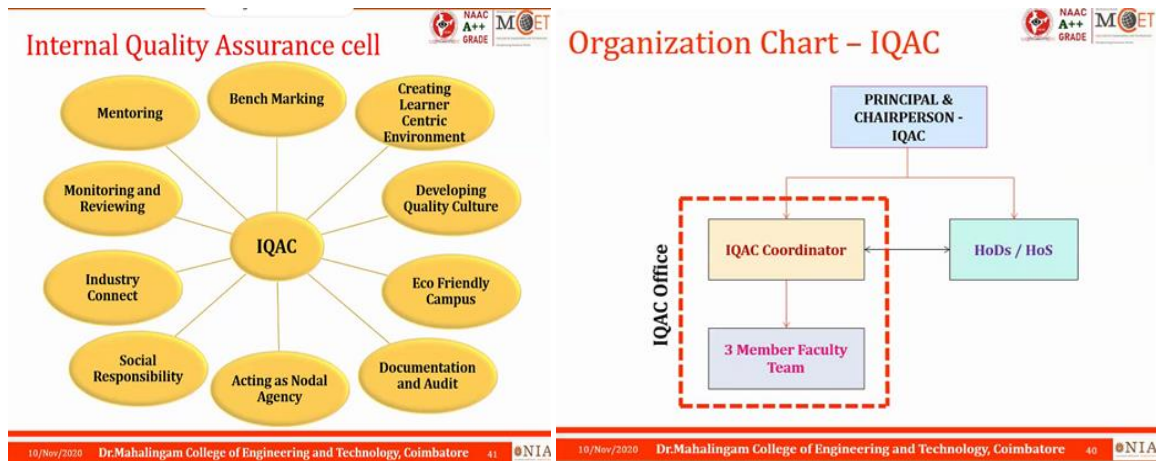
NAAC A++ GRADE MCET

Internal Quality Assurance cell

Mentoring

Bench Marking

Creating Learner Centric Environment

Monitoring and Reviewing

Developing Quality Culture

IQAC

Industry Connect

Eco Friendly Campus

Social Responsibility

Acting as Nodal Agency

Documentation and Audit

10/Nov/2020 Dr.Mahalingam College of Engineering and Technology, Coimbatore 41 NIA

NAAC A++ GRADE MCET

Organization Chart – IQAC

PRINCIPAL & CHAIRPERSON - IQAC

IQAC Office

IQAC Coordinator

HoDs / HoS

3 Member Faculty Team

10/Nov/2020 Dr.Mahalingam College of Engineering and Technology, Coimbatore 40 NIA